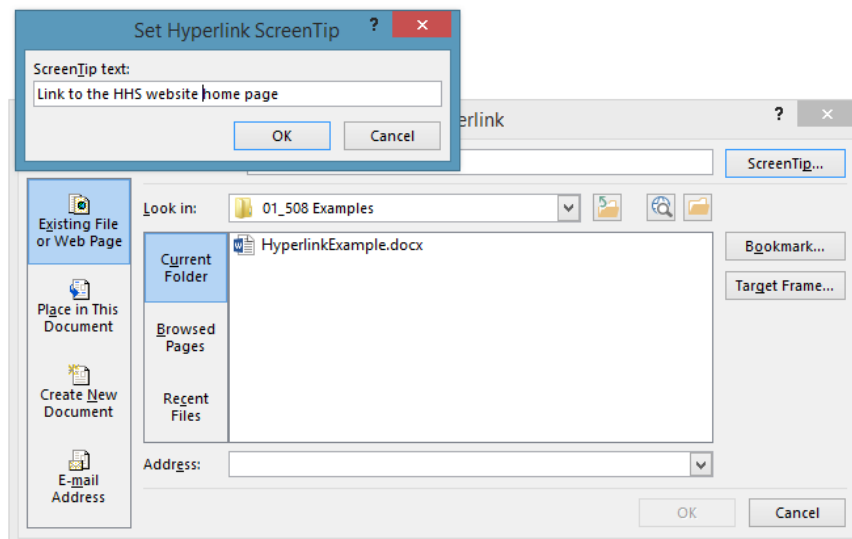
Set Hyperlink ScreenTip
?
×
ScreenTip text:
Link to the HHS website home page
OK
Cancel

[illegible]erlink
?
×
ScreenTip...
Existing File or Web Page
Look in:
01_508 Examples
Current Folder
HyperlinkExample.docx
Bookmark...
Browsed Pages
Target Frame...
Place in This Document
Recent Files
Create New Document
Address:
E-mail Address
OK
Cancel